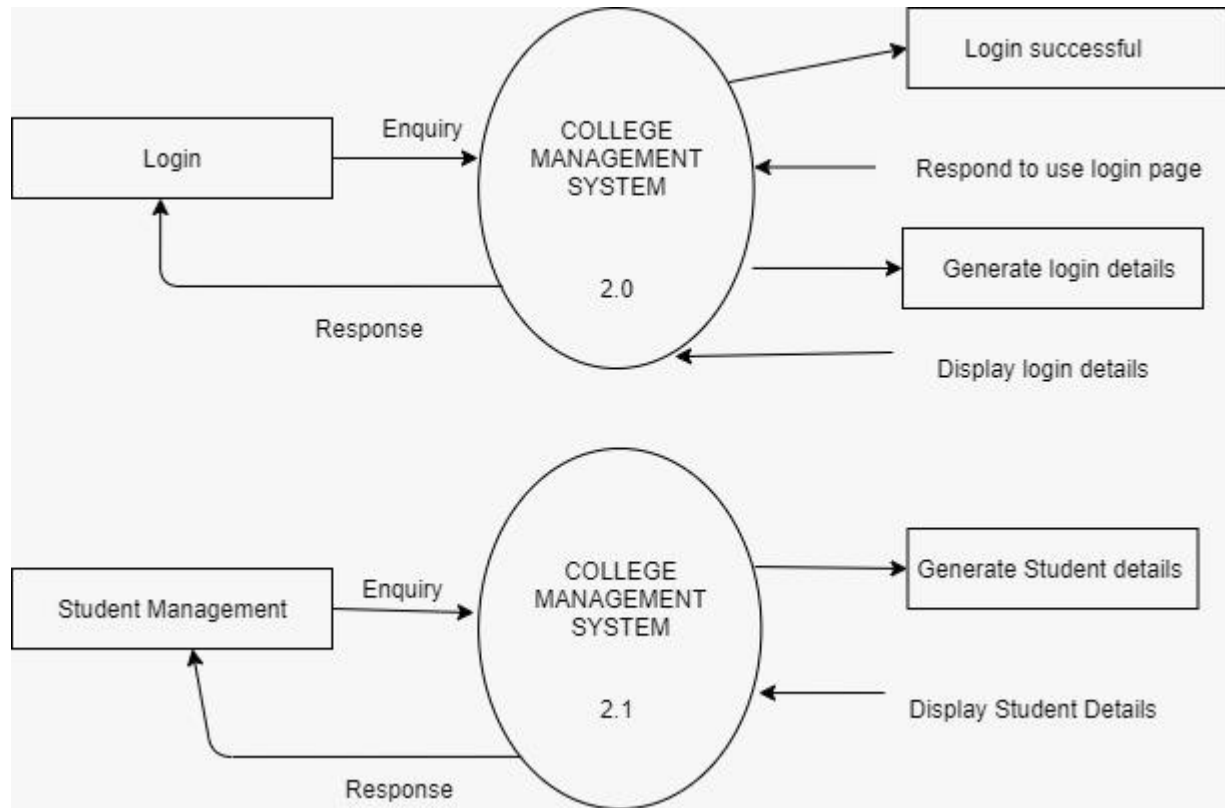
Login successful

Login

Enquiry

COLLEGE MANAGEMENT SYSTEM

2.0

Respond to use login page

Generate login details

Response

Display login details

Student Management

Enquiry

COLLEGE MANAGEMENT SYSTEM

2.1

Generate Student details

Display Student Details

Response